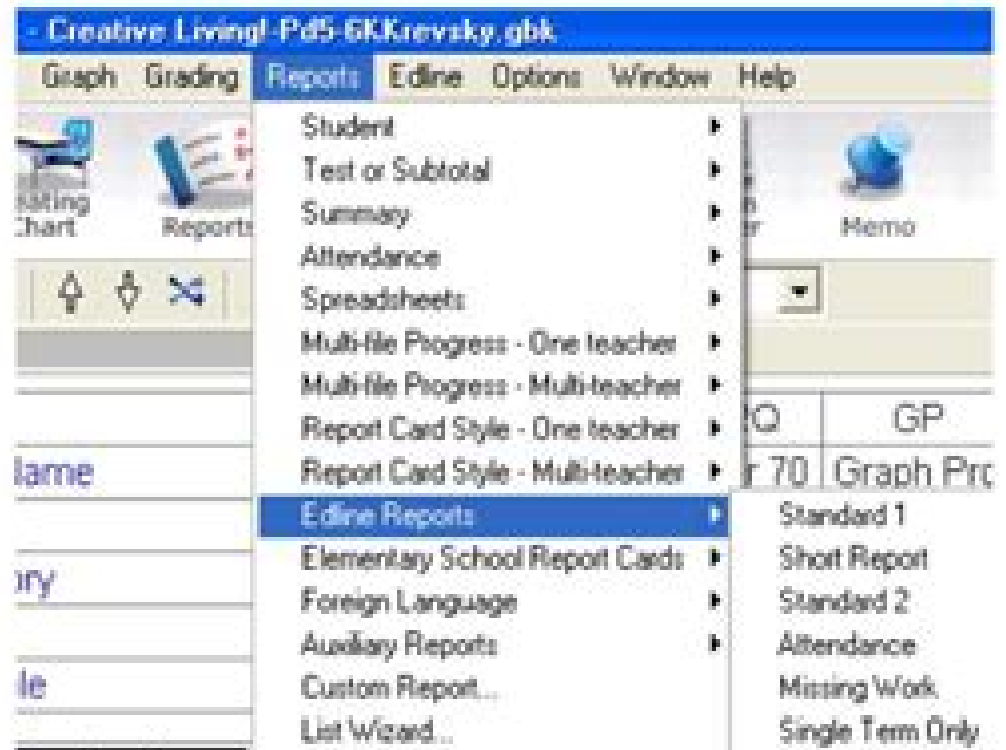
- Creative Living!-Pd5-GKKrevsky.gbk

Graph Grading Reports Edline Options Window Help

Student
Test or Subtotal
Summary
Attendance
Spreadsheets
Multi-file Progress - One teacher
Multi-file Progress - Multi-teacher
Report Card Style - One teacher
Report Card Style - Multi-teacher
Edline Reports
Elementary School Report Cards
Foreign Language
Auxiliary Reports
Custom Report...
List Wizard...

Standard 1
Short Report
Standard 2
Attendance
Missing Work
Single Term Only

...tting Chart
Reports
...r
Memo

...Q
GP
...r 70
Graph Pr...
...lame
...ory
...le